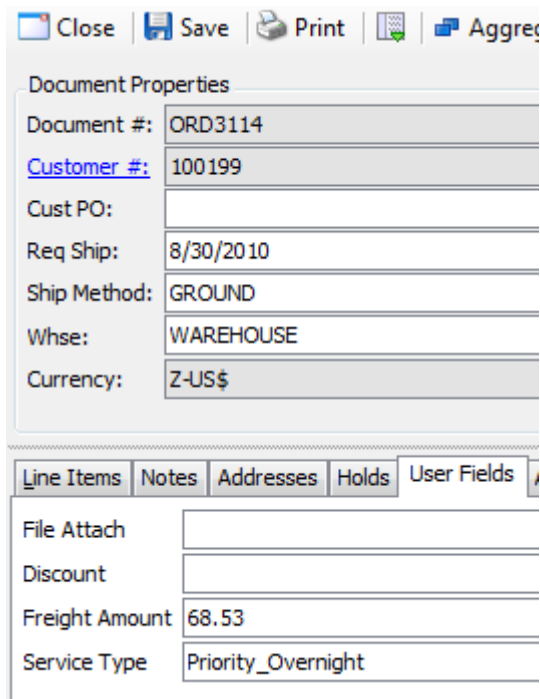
Close | Save | Print | | Aggreg

Document Properties

Document #: ORD3114

Customer #: 100199

Cust PO:

Req Ship: 8/30/2010

Ship Method: GROUND

Whse: WAREHOUSE

Currency: Z-US$

Line Items | Notes | Addresses | Holds | User Fields

File Attach

Discount

Freight Amount 68.53

Service Type Priority_Overnight